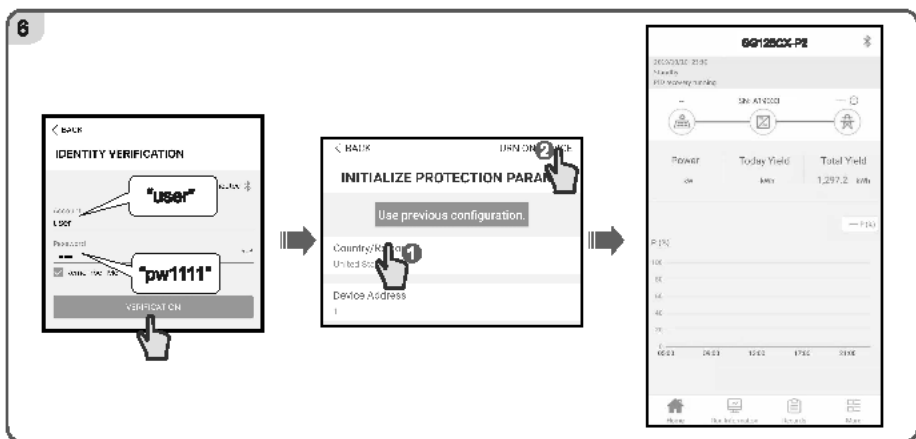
6

< BACK
IDENTITY VERIFICATION
"user"
user
Password
"pw1111"
VERIFICATION

< BACK
INITIALIZE PROTECTION PARA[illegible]
Use previous configuration.
Country/Re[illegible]
United Sta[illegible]
Device Address
1

GG125CX-P2
SN: A1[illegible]
Power
Today Yield
Total Yield
1,297.2 kWh
P(%)
100
80
60
40
20
0
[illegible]
Home
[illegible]
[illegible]
More